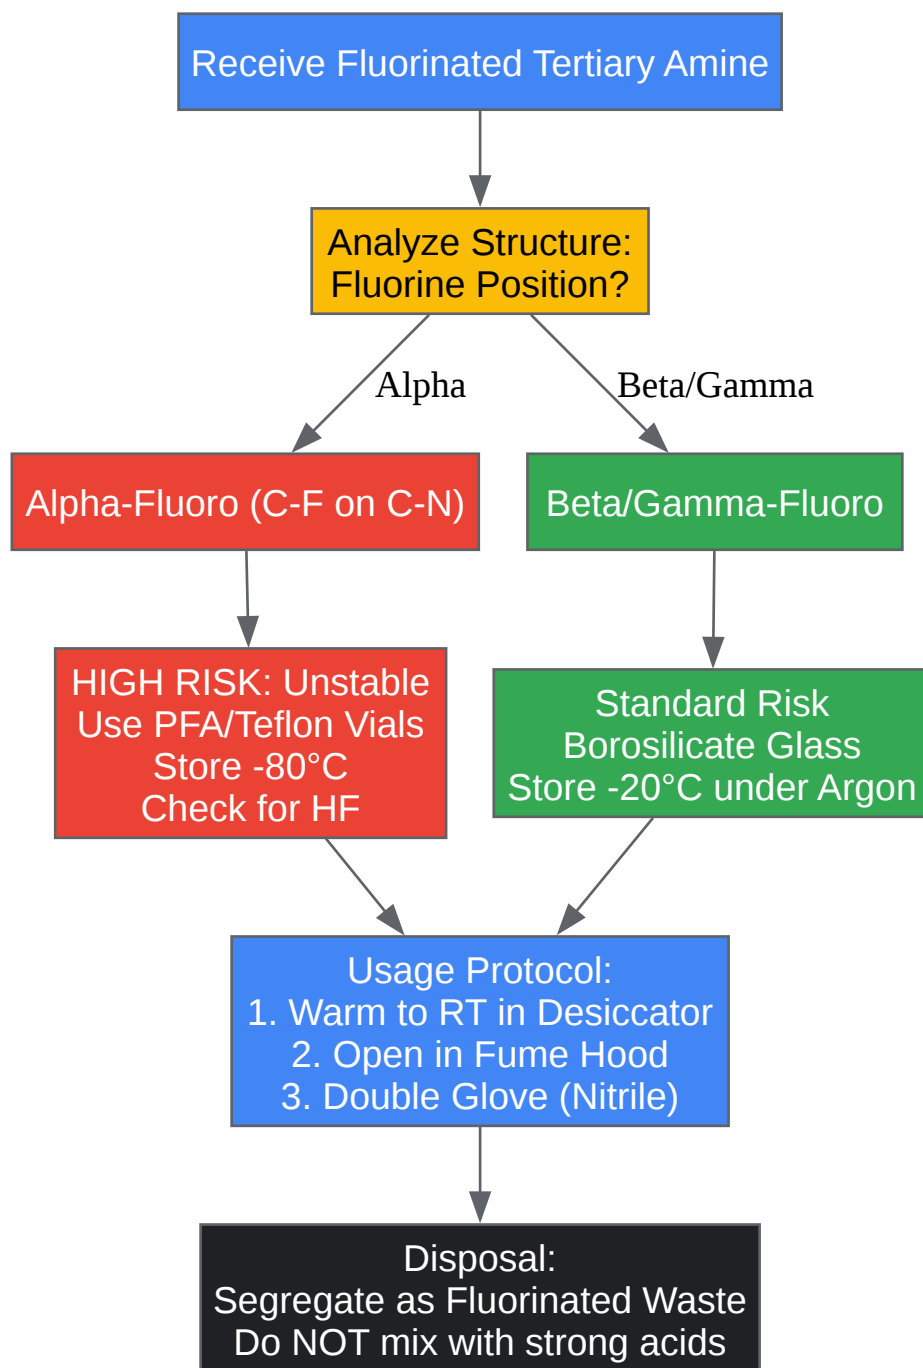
Receive Fluorinated Tertiary Amine

Analyze Structure:
Fluorine Position?

Alpha

Beta/Gamma

Alpha-Fluoro (C-F on C-N)

Beta/Gamma-Fluoro

HIGH RISK: Unstable
Use PFA/Teflon Vials
Store -80°C
Check for HF

Standard Risk
Borosilicate Glass
Store -20°C under Argon

Usage Protocol:
1. Warm to RT in Desiccator
2. Open in Fume Hood
3. Double Glove (Nitrile)

Disposal:
Segregate as Fluorinated Waste
Do NOT mix with strong acids